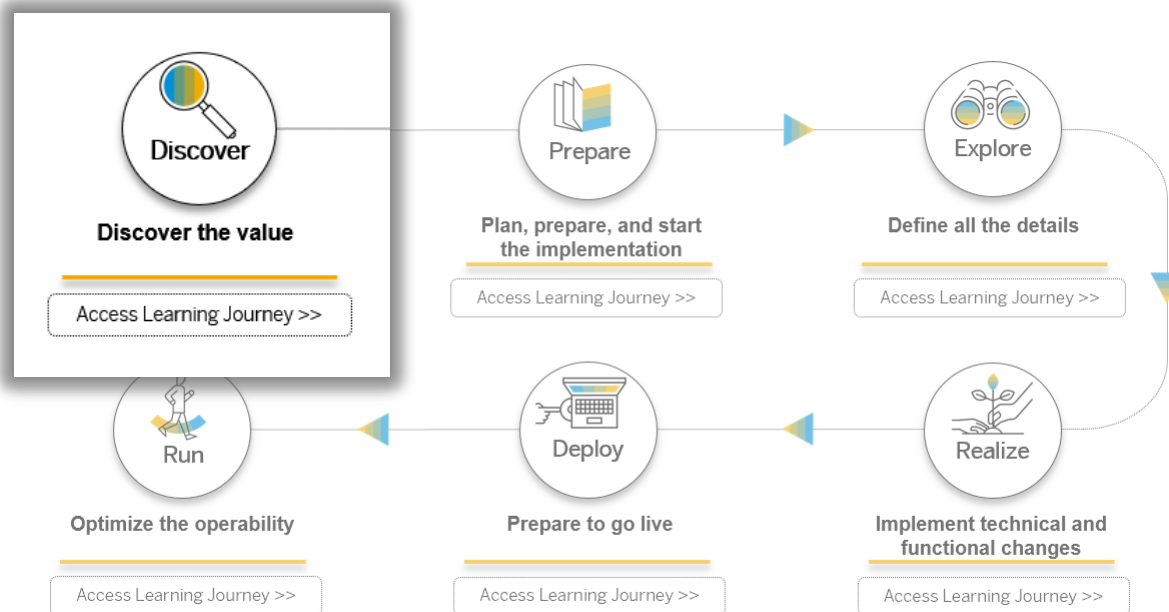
Discover

Discover the value

Access Learning Journey >>

Prepare

Plan, prepare, and start the implementation

Access Learning Journey >>

Explore

Define all the details

Access Learning Journey >>

Realize

Implement technical and functional changes

Access Learning Journey >>

Deploy

Prepare to go live

Access Learning Journey >>

Run

Optimize the operability

Access Learning Journey >>